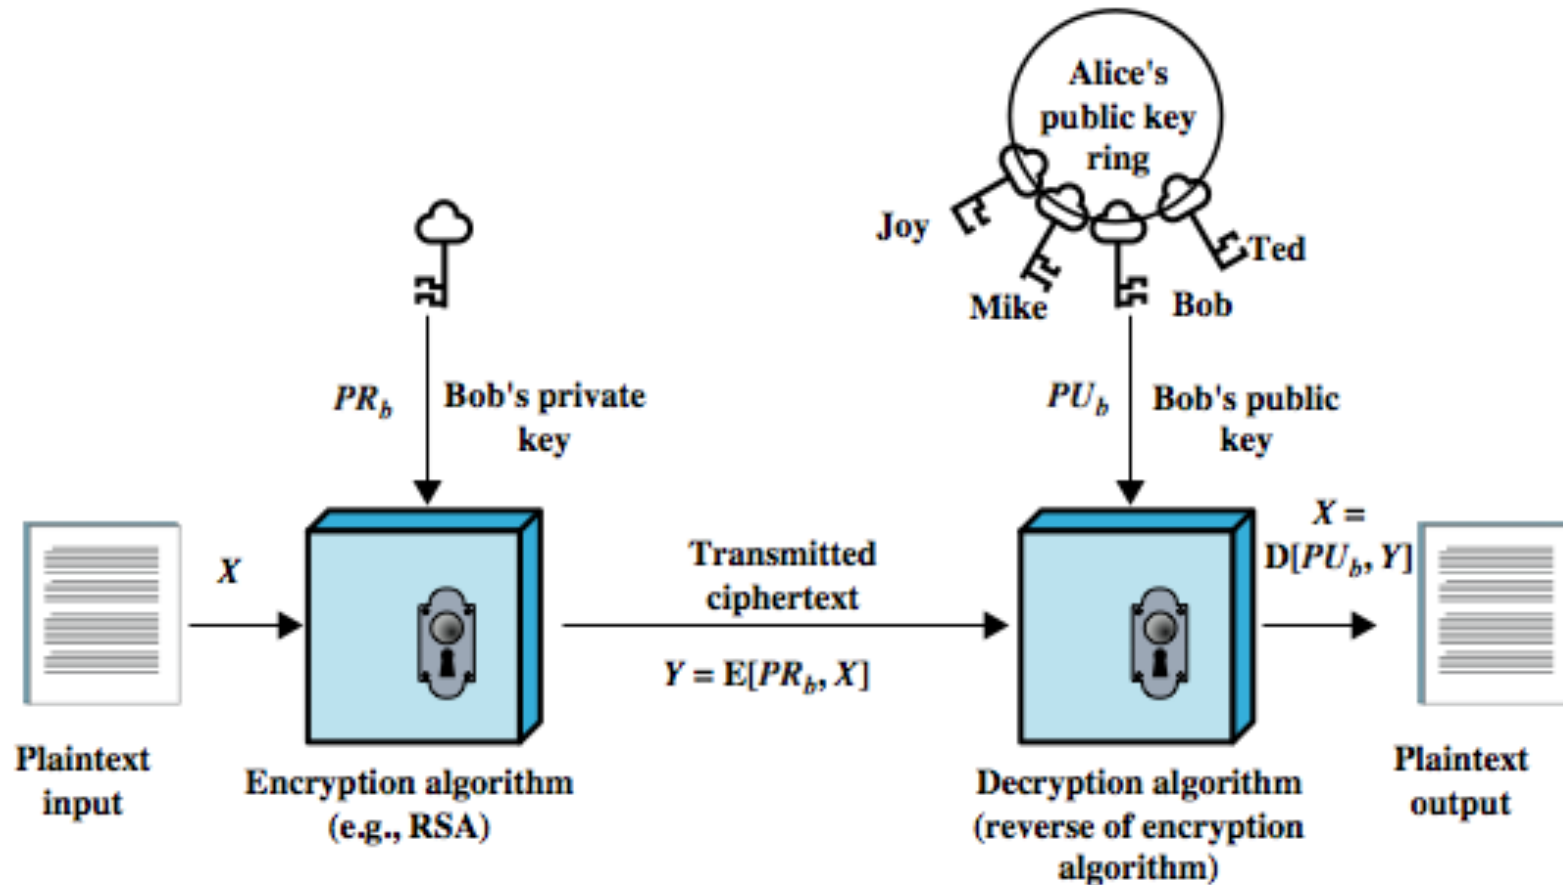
Alice's public key ring

Joy

Mike

Bob

Ted

$PR_b$ Bob's private key

$PU_b$ Bob's public key

$X$

Transmitted ciphertext

$Y = E[PR_b, X]$

$X = D[PU_b, Y]$

Plaintext input

Encryption algorithm (e.g., RSA)

Decryption algorithm (reverse of encryption algorithm)

Plaintext output